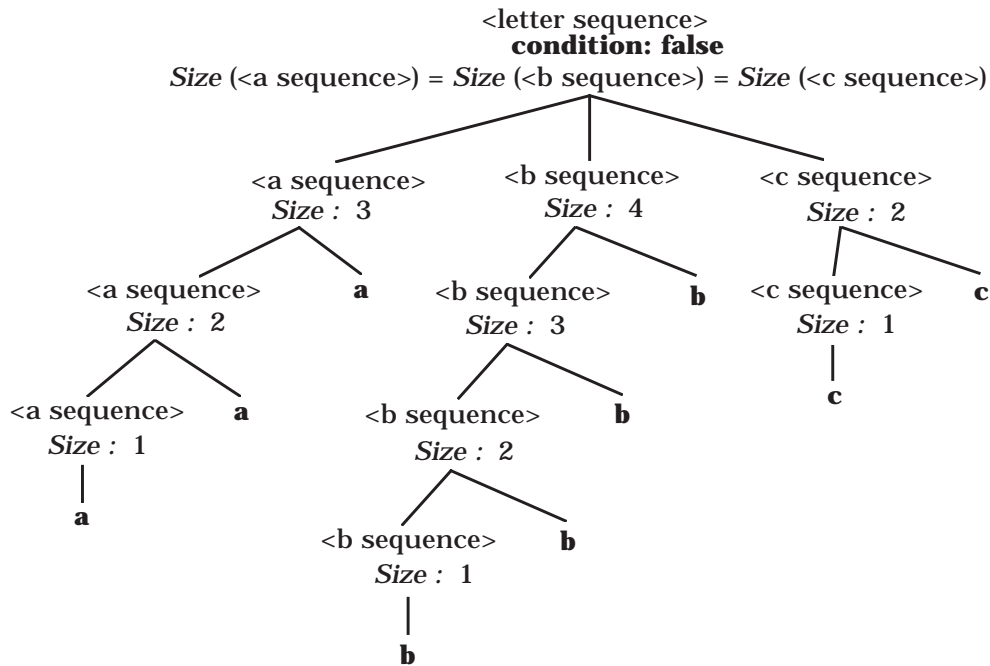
<letter sequence>
**condition: false**
*Size* (<a sequence>) = *Size* (<b sequence>) = *Size* (<c sequence>)

<a sequence>
*Size :* 3

<b sequence>
*Size :* 4

<c sequence>
*Size :* 2

<a sequence>
*Size :* 2

a

<b sequence>
*Size :* 3

b

<c sequence>
*Size :* 1

c

<a sequence>
*Size :* 1

a

<b sequence>
*Size :* 2

b

c

a

<b sequence>
*Size :* 1

b

b